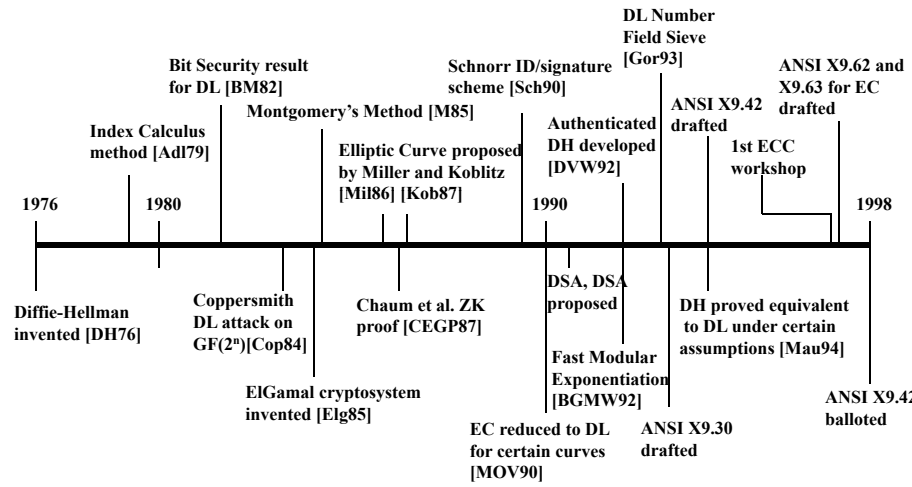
DL Number Field Sieve [Gor93]

Bit Security result for DL [BM82]

Schnorr ID/signature scheme [Sch90]

ANSI X9.62 and X9.63 for EC drafted

Index Calculus method [Adl79]

Montgomery's Method [M85]

Authenticated DH developed [DVW92]

ANSI X9.42 drafted

Elliptic Curve proposed by Miller and Koblitz [Mil86] [Kob87]

1st ECC workshop

1976

1980

1990

1998

Diffie-Hellman invented [DH76]

Coppersmith DL attack on GF($2^n$)[Cop84]

Chaum et al. ZK proof [CEGP87]

DSA, DSA proposed

DH proved equivalent to DL under certain assumptions [Mau94]

Fast Modular Exponentiation [BGMW92]

ElGamal cryptosystem invented [Elg85]

ANSI X9.42 balloted

EC reduced to DL for certain curves [MOV90]

ANSI X9.30 drafted